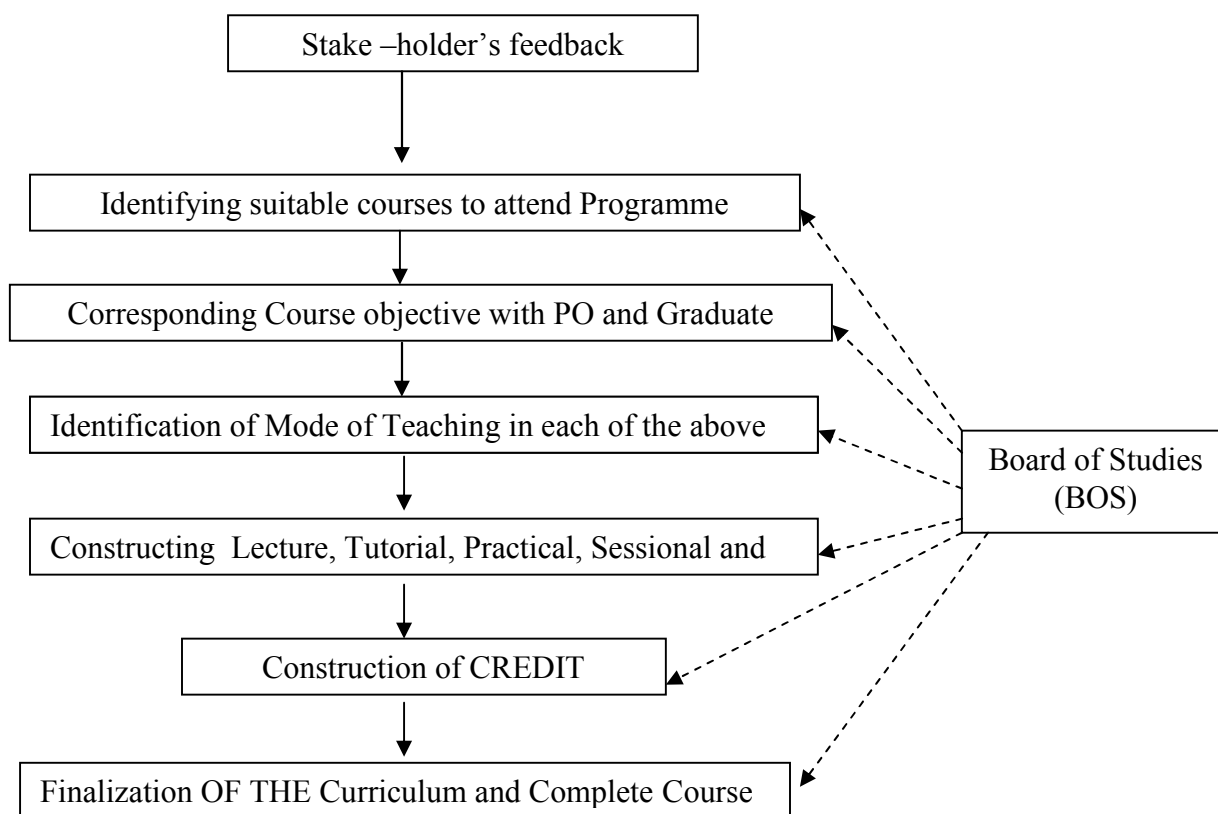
Stake –holder's feedback

Identifying suitable courses to attend Programme

Corresponding Course objective with PO and Graduate

Identification of Mode of Teaching in each of the above

Constructing Lecture, Tutorial, Practical, Sessional and

Construction of CREDIT

Finalization OF THE Curriculum and Complete Course

Board of Studies (BOS)